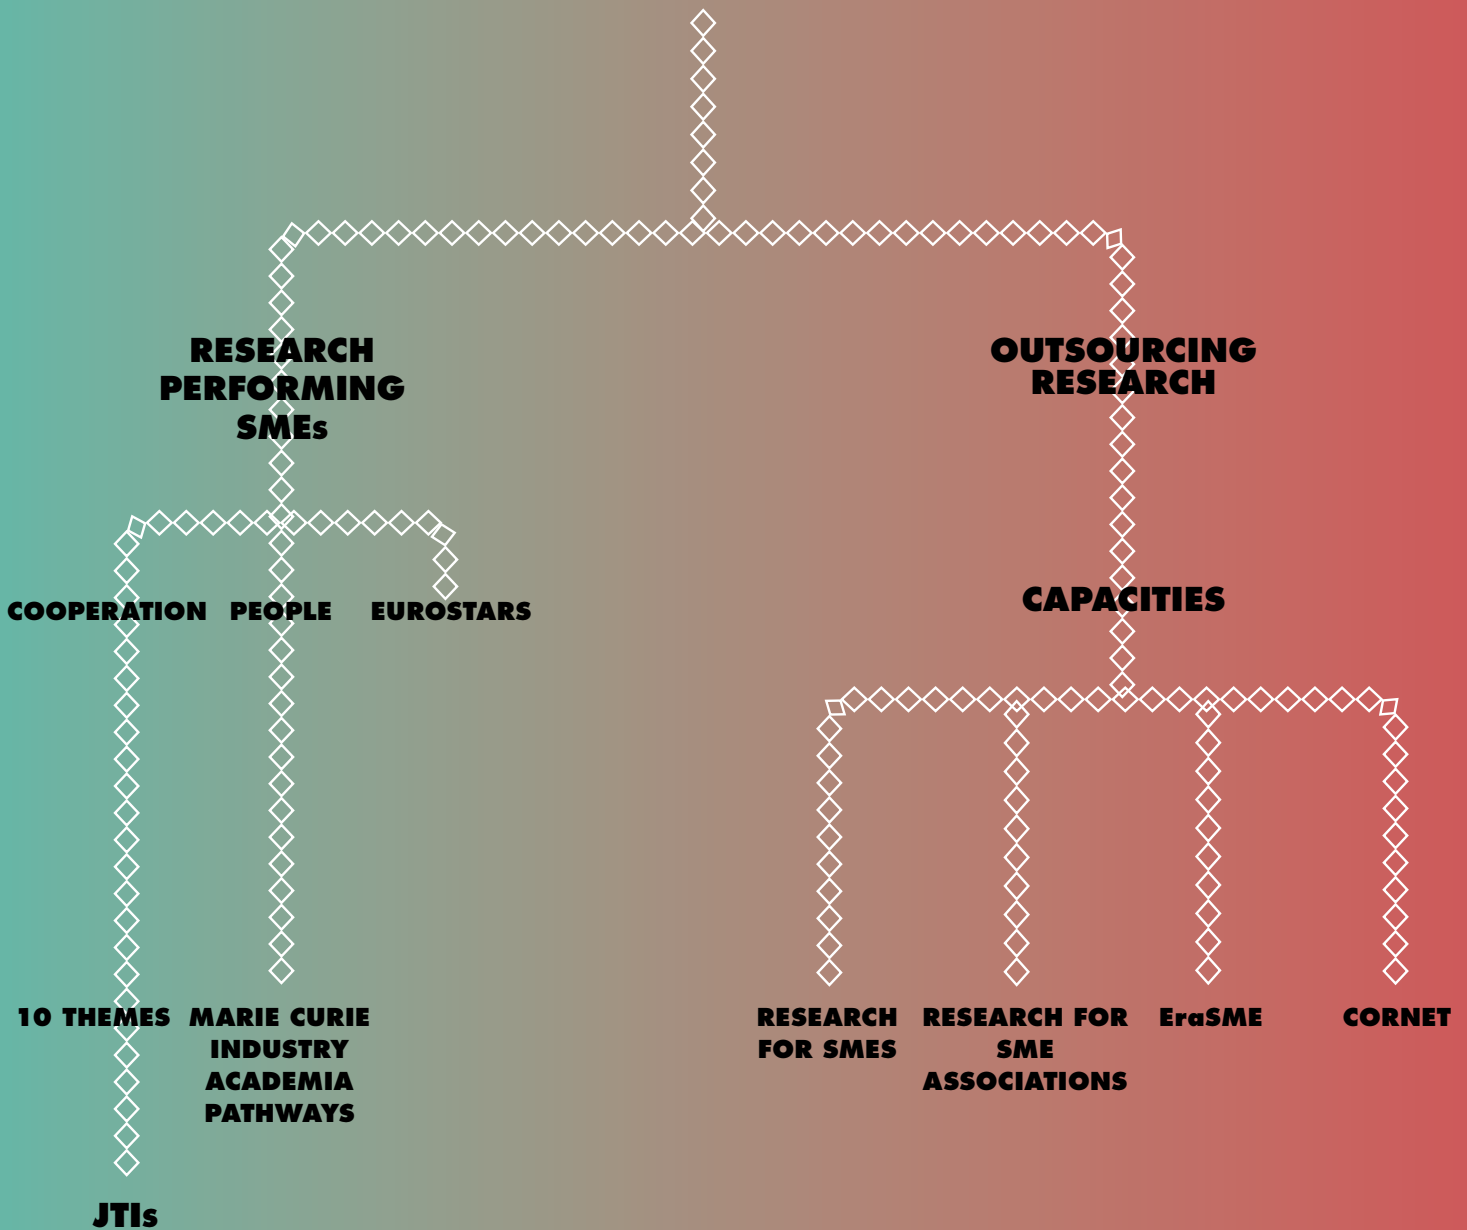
RESEARCH PERFORMING SMEs

OUTSOURCING RESEARCH

COOPERATION

PEOPLE

EUROSTARS

CAPACITIES

10 THEMES

MARIE CURIE INDUSTRY ACADEMIA PATHWAYS

JTIs

RESEARCH FOR SMES

RESEARCH FOR SME ASSOCIATIONS

EraSME

CORNET